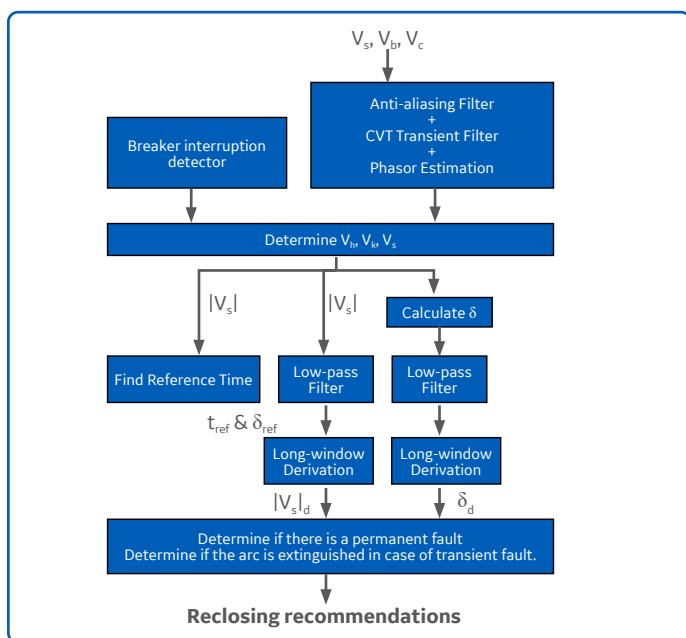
$V_s$, $V_b$, $V_c$

Anti-aliasing Filter + CVT Transient Filter + Phasor Estimation

Breaker interruption detector

Determine $V_h$, $V_k$, $V_s$

$|V_s|$

$|V_s|$

Calculate $\delta$

Find Reference Time

Low-pass Filter

Low-pass Filter

$t_{ref}$ & $\delta_{ref}$

Long-window Derivation

Long-window Derivation

$|V_s|_d$

$\delta_d$

Determine if there is a permanent fault
Determine if the arc is extinguished in case of transient fault.

Reclosing recommendations